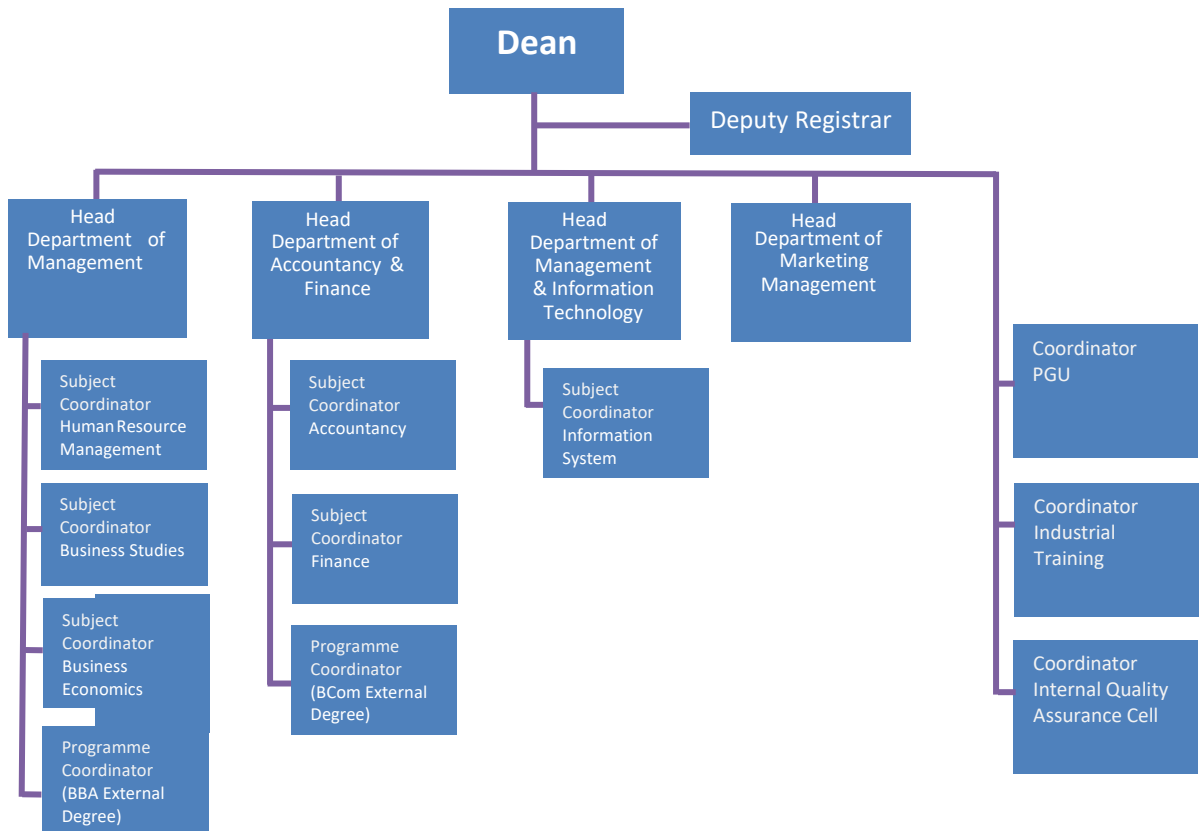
Dean

Deputy Registrar

Head Department of Management

Subject Coordinator Human Resource Management

Subject Coordinator Business Studies

Subject Coordinator Business Economics

Programme Coordinator (BBA External Degree)

Head Department of Accountancy & Finance

Subject Coordinator Accountancy

Subject Coordinator Finance

Programme Coordinator (BCom External Degree)

Head Department of Management & Information Technology

Subject Coordinator Information System

Head Department of Marketing Management

Coordinator PGU

Coordinator Industrial Training

Coordinator Internal Quality Assurance Cell